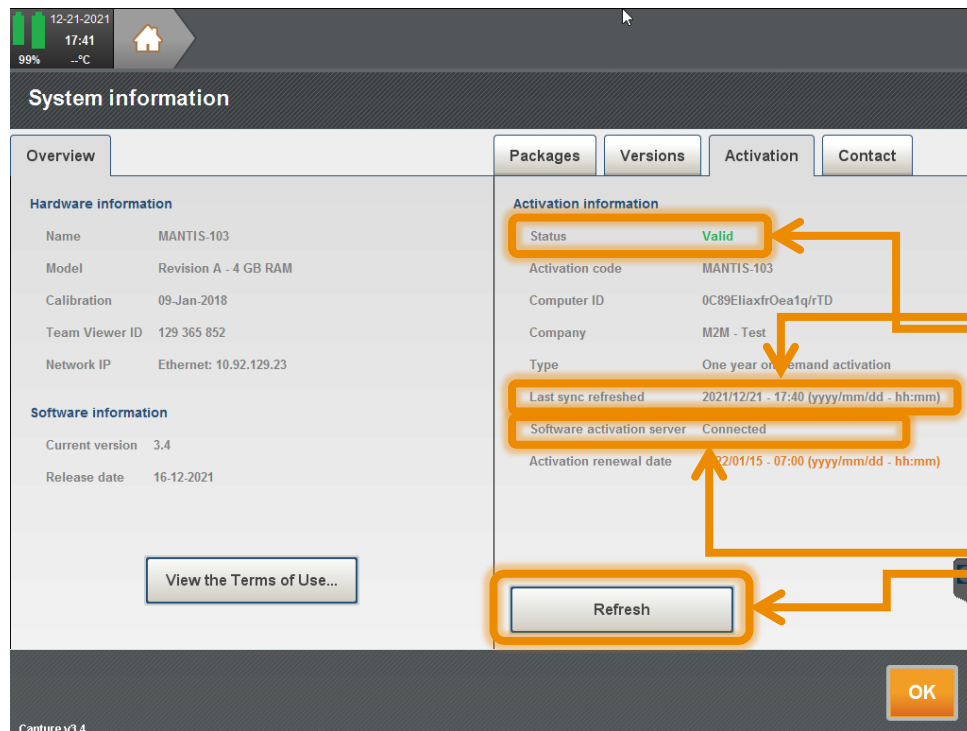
12-21-2021
17:41
99% --°C

System information

Overview

Hardware information

Name MANTIS-103
Model Revision A - 4 GB RAM
Calibration 09-Jan-2018
Team Viewer ID 129 365 852
Network IP Ethernet: 10.92.129.23

Software information

Current version 3.4
Release date 16-12-2021

View the Terms of Use...

Packages Versions Activation Contact

Activation information

Status Valid
Activation code MANTIS-103
Computer ID 0C89EliaxfrOea1q/rTD
Company M2M - Test
Type One year o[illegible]emand activation
Last sync refreshed 2021/12/21 - 17:40 (yyyy/mm/dd - hh:mm)
Software activation server Connected
Activation renewal date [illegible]2/01/15 - 07:00 (yyyy/mm/dd - hh:mm)

Refresh

OK

Capture v3.4